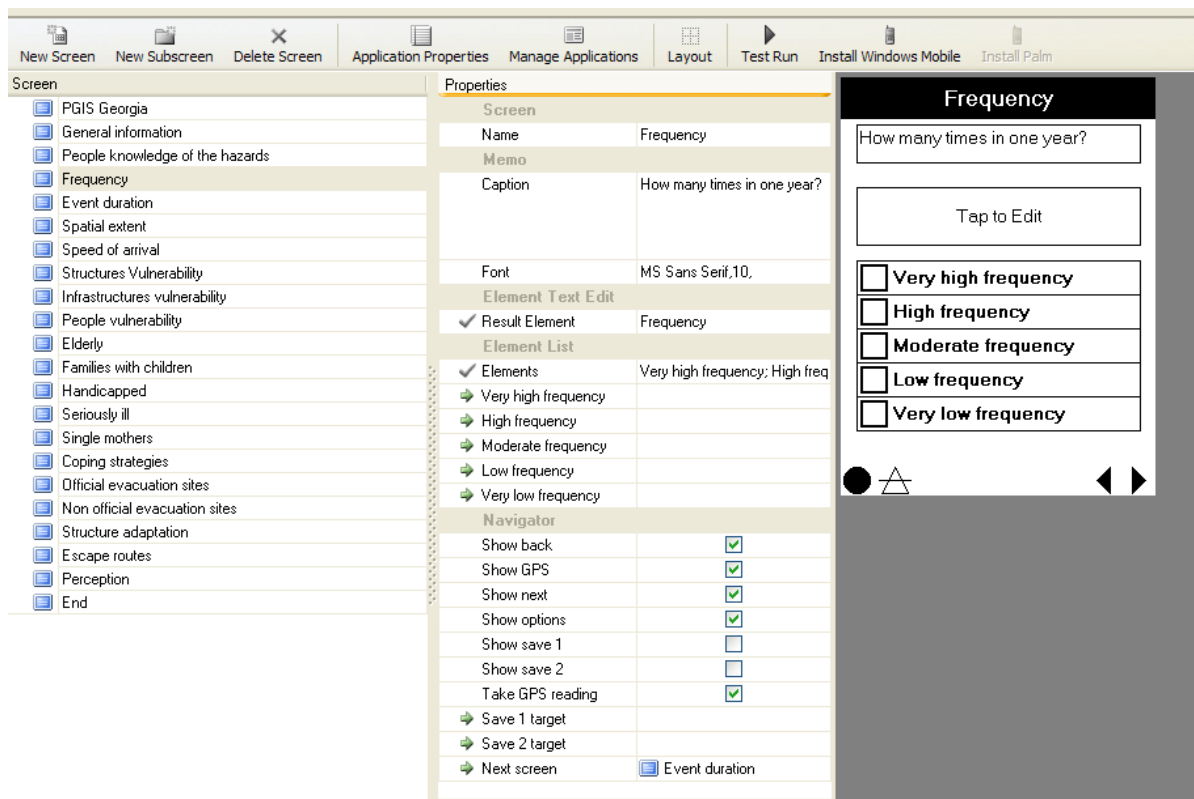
New Screen New Subscreen Delete Screen Application Properties Manage Applications Layout Test Run Install Windows Mobile Install Palm

Screen
PGIS Georgia
General information
People knowledge of the hazards
Frequency
Event duration
Spatial extent
Speed of arrival
Structures Vulnerability
Infrastructures vulnerability
People vulnerability
Elderly
Families with children
Handicapped
Seriously ill
Single mothers
Coping strategies
Official evacuation sites
Non official evacuation sites
Structure adaptation
Escape routes
Perception
End

Properties

| Screen | |
|---|---|
| Name | Frequency |
| Memo | |
| Caption | How many times in one year? |
| Font | MS Sans Serif,10, |
| Element Text Edit | |
| Result Element | Frequency |
| Element List | |
| Elements | Very high frequency; High freq |
| Very high frequency | |
| High frequency | |
| Moderate frequency | |
| Low frequency | |
| Very low frequency | |
| Navigator | |
| Show back | ☑ |
| Show GPS | ☑ |
| Show next | ☑ |
| Show options | ☑ |
| Show save 1 | ☐ |
| Show save 2 | ☐ |
| Take GPS reading | ☑ |
| Save 1 target | |
| Save 2 target | |
| Next screen | Event duration |

Frequency
How many times in one year?
Tap to Edit
Very high frequency
High frequency
Moderate frequency
Low frequency
Very low frequency